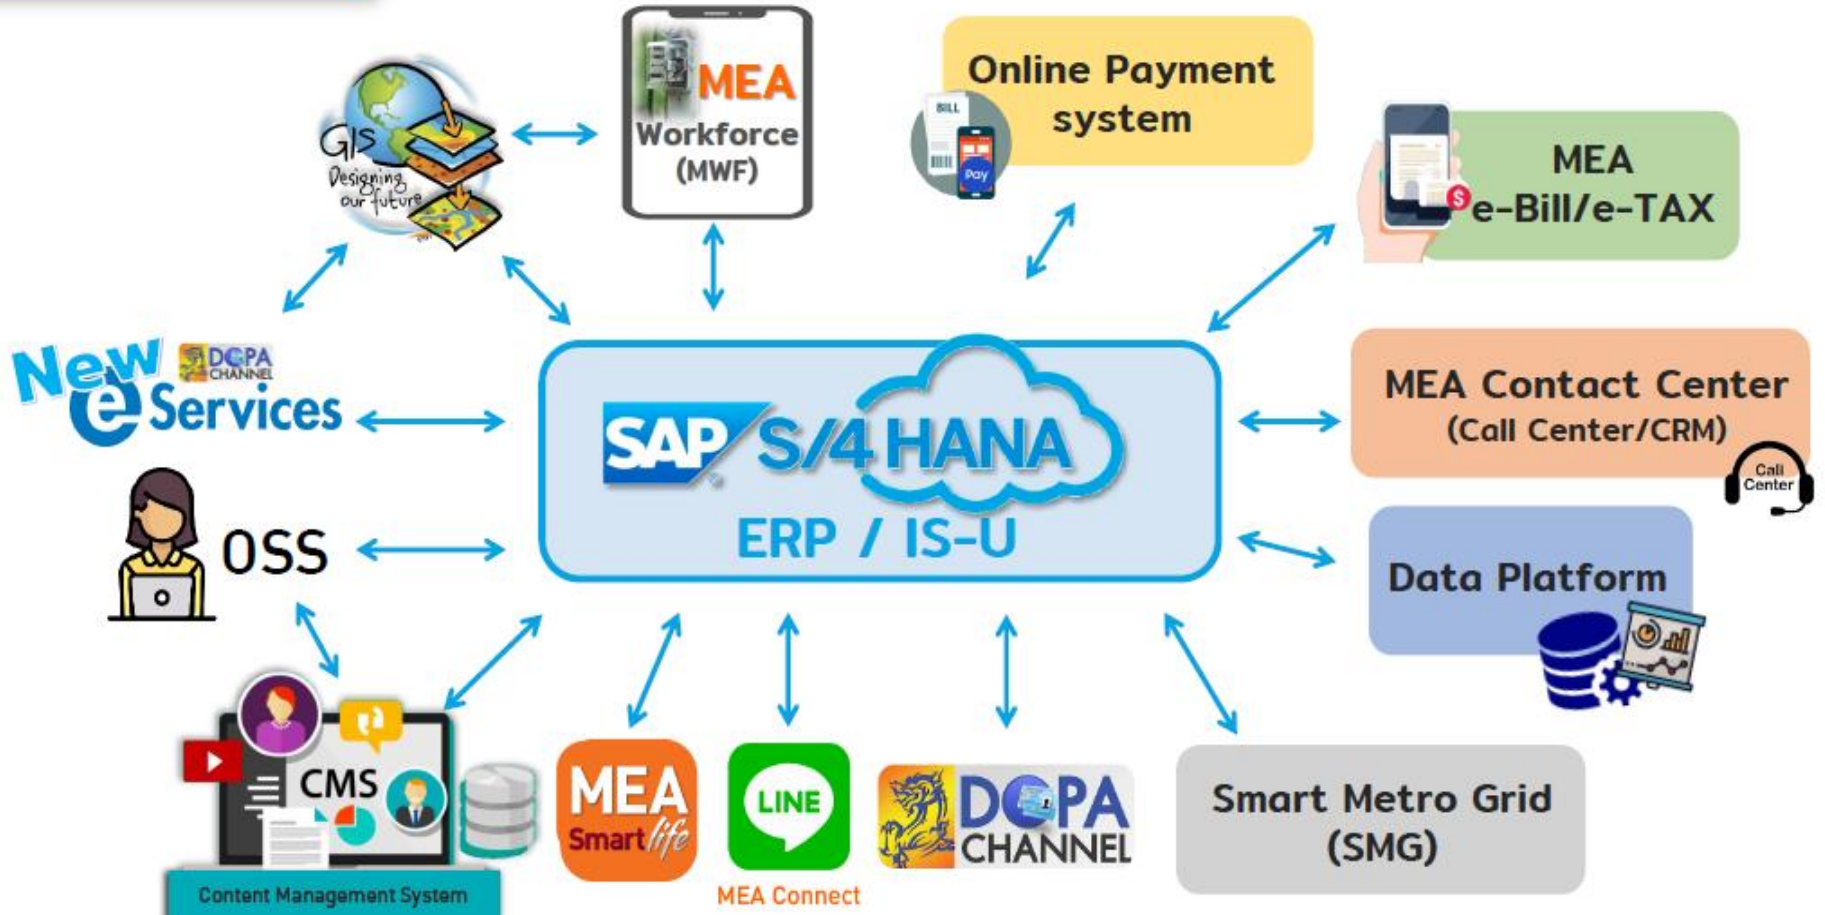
GIS
Designing our future

MEA
Workforce
(MWF)

Online Payment system

BILL
Pay

MEA
e-Bill/e-TAX

New
DOPA CHANNEL
e Services

SAP S/4 HANA
ERP / IS-U

MEA Contact Center
(Call Center/CRM)
Call Center

OSS

Data Platform

CMS
Content Management System

MEA
Smart life

LINE
MEA Connect

DOPA
CHANNEL

Smart Metro Grid
(SMG)